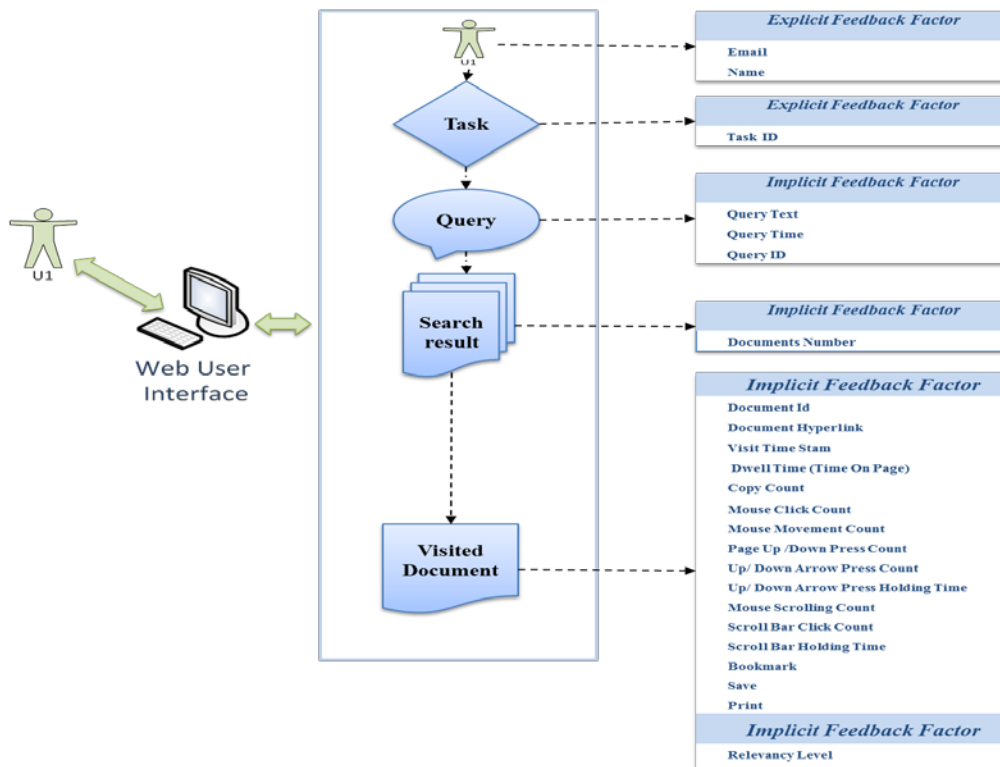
U1

Web User Interface

U1

Task

Query

Search result

Visited Document

Explicit Feedback Factor
Email
Name

Explicit Feedback Factor
Task ID

Implicit Feedback Factor
Query Text
Query Time
Query ID

Implicit Feedback Factor
Documents Number

Implicit Feedback Factor
Document Id
Document Hyperlink
Visit Time Stam
Dwell Time (Time On Page)
Copy Count
Mouse Click Count
Mouse Movement Count
Page Up /Down Press Count
Up/ Down Arrow Press Count
Up/ Down Arrow Press Holding Time
Mouse Scrolling Count
Scroll Bar Click Count
Scroll Bar Holding Time
Bookmark
Save
Print

Implicit Feedback Factor
Relevancy Level